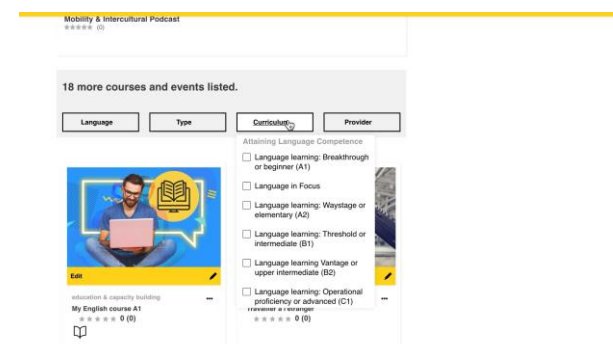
Mobility & Intercultural Podcast
★★★★★ (0)

18 more courses and events listed.

Language
Type
Curriculum
Provider

Attaining Language Competence
Language learning: Breakthrough or beginner (A1)
Language in Focus
Language learning: Waystage or elementary (A2)
Language learning: Threshold or intermediate (B1)
Language learning Vantage or upper intermediate (B2)
Language learning: Operational proficiency or advanced (C1)

Edit

education & capacity building
My English course A1
★★★★★ 0 (0)

Traveller a l'étranger
★★★★★ 0 (0)